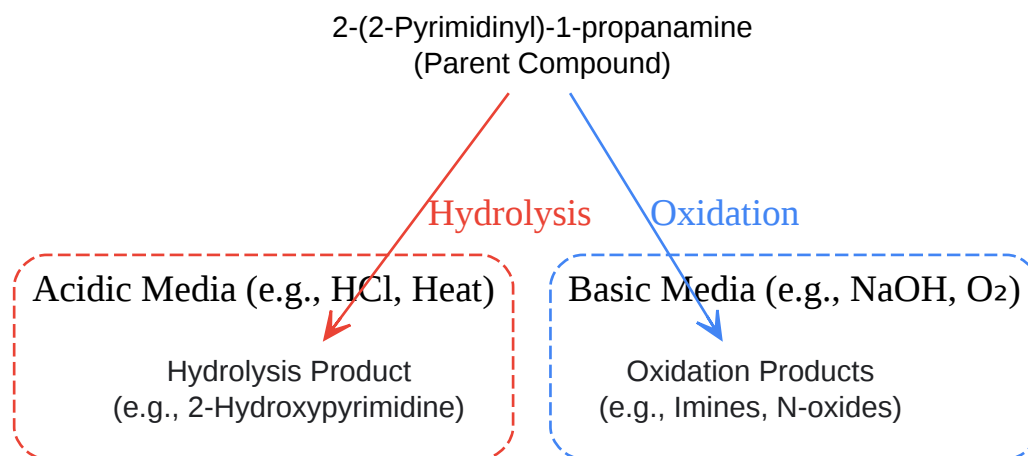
2-(2-Pyrimidinyl)-1-propanamine
(Parent Compound)

Hydrolysis

Oxidation

Acidic Media (e.g., HCl, Heat)

Hydrolysis Product
(e.g., 2-Hydroxypyrimidine)

Basic Media (e.g., NaOH, $O_2$)

Oxidation Products
(e.g., Imines, N-oxides)